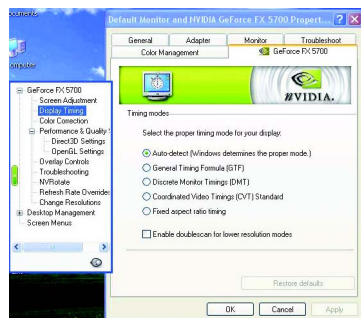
Documents

Computer

Default Monitor and NVIDIA GeForce FX 5700 Propert... ? X

General | Adapter | Monitor | Troubleshoot
Color Management | GeForce FX 5700

GeForce FX 5700
Screen Adjustment
Display Timing
Color Correction
Performance & Quality S
Direct3D Settings
OpenGL Settings
Overlay Controls
Troubleshooting
NVRotate
Refresh Rate Overrides
Change Resolutions
Desktop Management
Screen Menus

NVIDIA.

Timing modes

Select the proper timing mode for your display:

Auto-detect (Windows determines the proper mode.)
General Timing Formula (GTF)
Discrete Monitor Timings (DMT)
Coordinated Video Timings (CVT) Standard
Fixed aspect ratio timing

Enable doublescan for lower resolution modes

Restore defaults

OK | Cancel | Apply